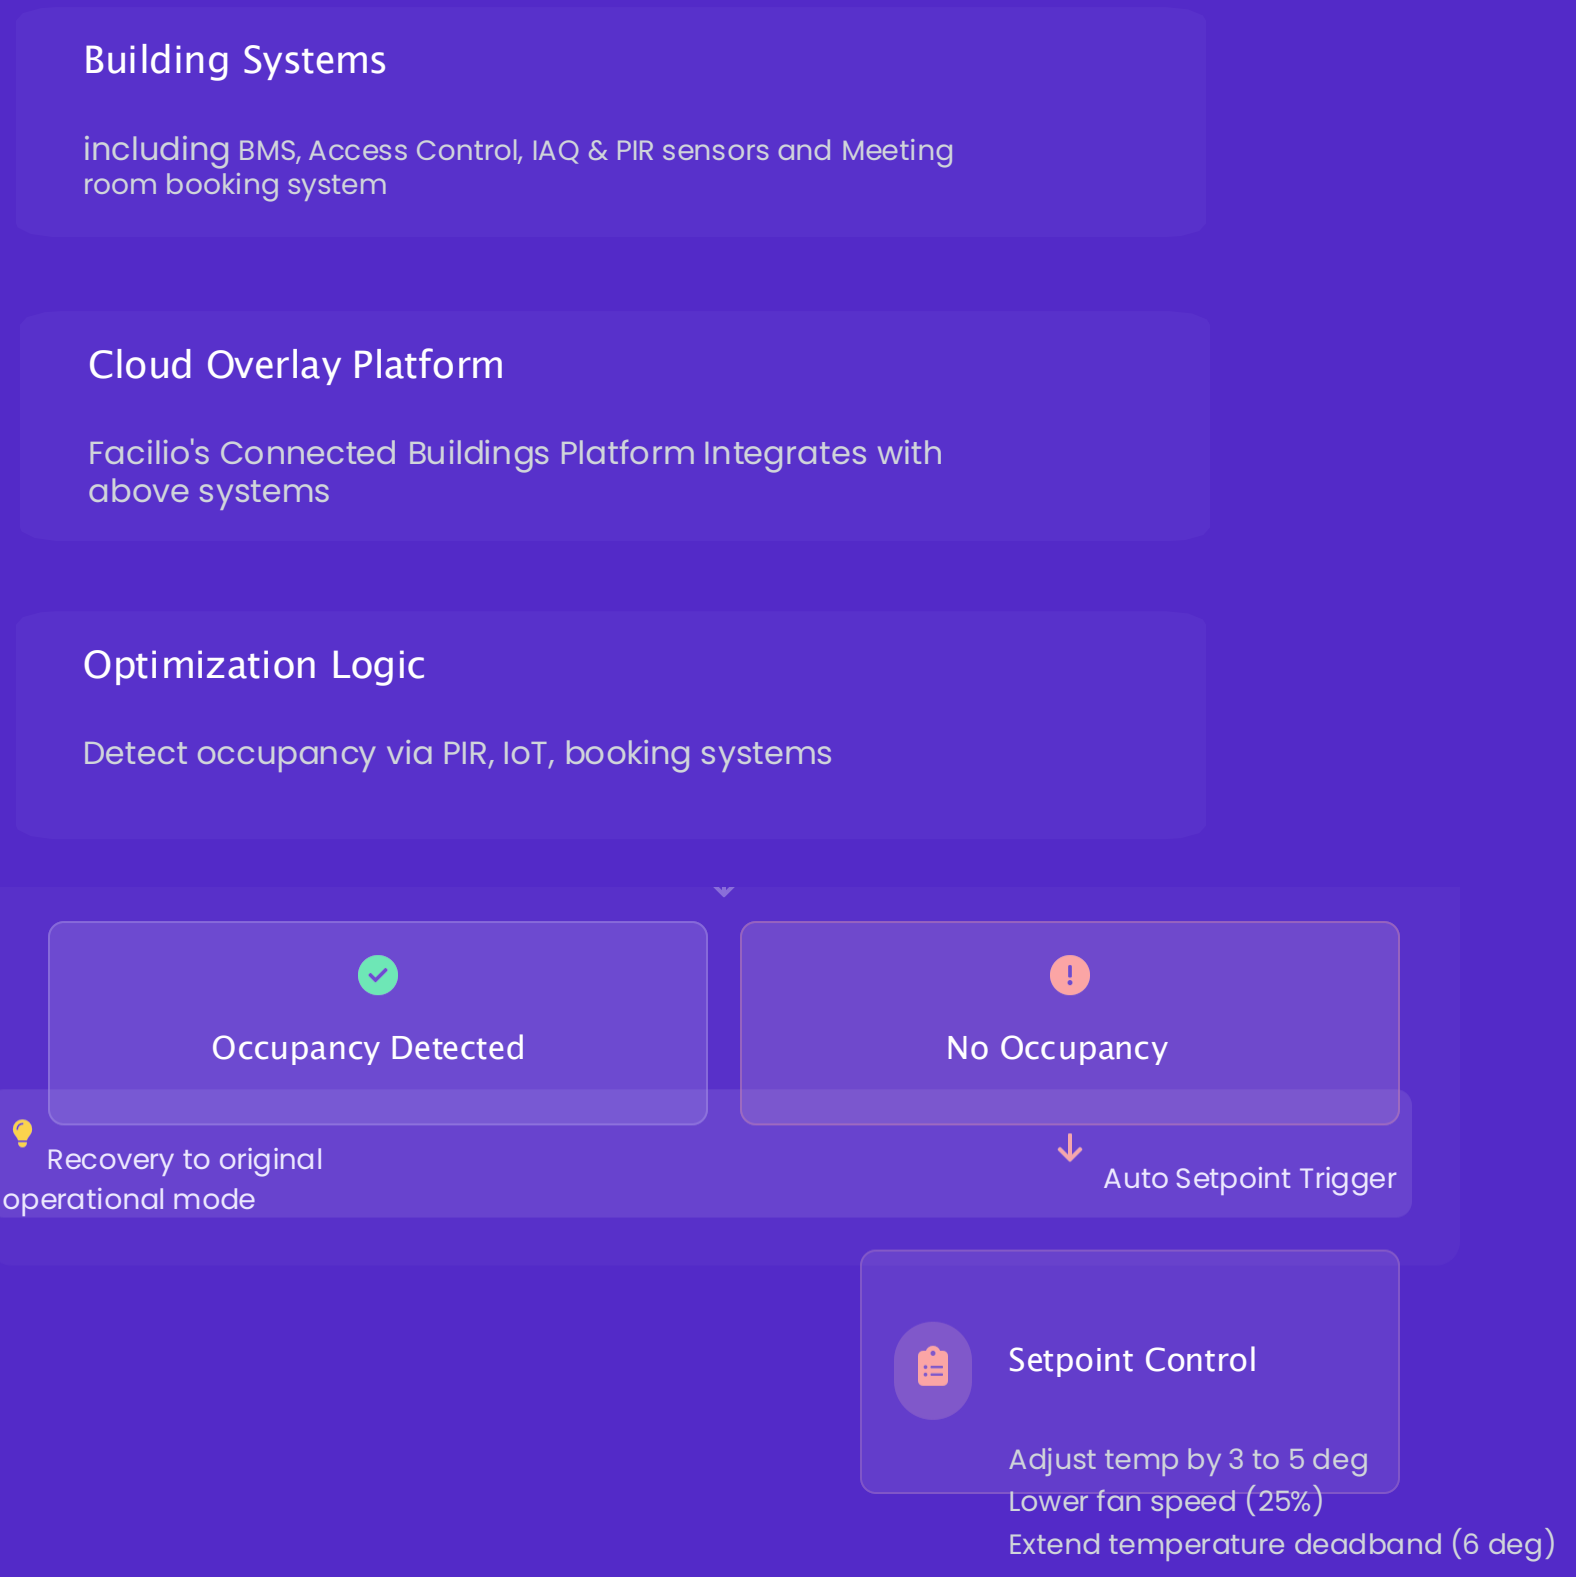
Building Systems

including BMS, Access Control, IAQ & PIR sensors and Meeting room booking system

Cloud Overlay Platform

Facilio's Connected Buildings Platform Integrates with above systems

Optimization Logic

Detect occupancy via PIR, IoT, booking systems

Occupancy Detected

No Occupancy

Recovery to original operational mode

Auto Setpoint Trigger

Setpoint Control

Adjust temp by 3 to 5 deg
Lower fan speed (25%)
Extend temperature deadband (6 deg)